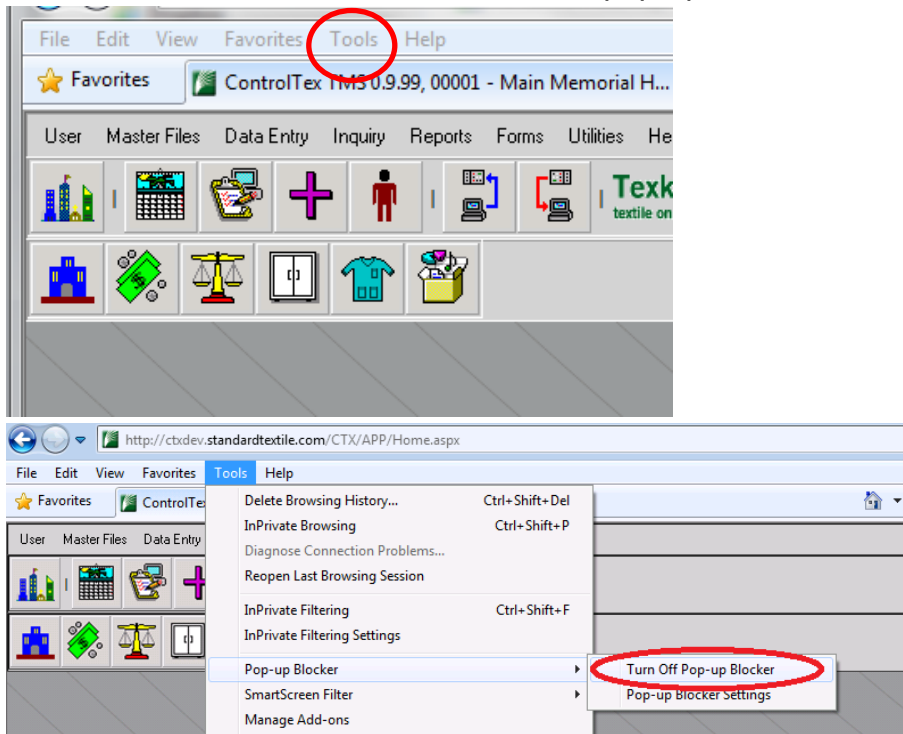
File Edit View Favorites Tools Help

Favorites ControlTex TMS 0.9.99, 00001 - Main Memorial H

User Master Files Data Entry Inquiry Reports Forms Utilities He

Tex
textile on

http://ctxdev.standardtextile.com/CTX/APP/Home.aspx

File Edit View Favorites Tools Help

Favorites ControlTex

User Master Files Data Entry

Delete Browsing History... Ctrl+Shift+Del
InPrivate Browsing Ctrl+Shift+P
Diagnose Connection Problems...
Reopen Last Browsing Session
InPrivate Filtering Ctrl+Shift+F
InPrivate Filtering Settings
Pop-up Blocker
SmartScreen Filter
Manage Add-ons

Turn Off Pop-up Blocker
Pop-up Blocker Settings